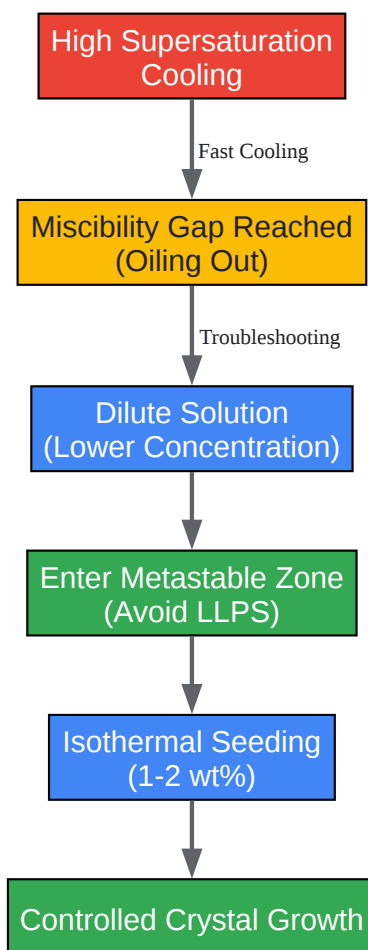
High Supersaturation Cooling

Fast Cooling

Miscibility Gap Reached (Oiling Out)

Troubleshooting

Dilute Solution (Lower Concentration)

Enter Metastable Zone (Avoid LLPS)

Isothermal Seeding (1-2 wt%)

Controlled Crystal Growth